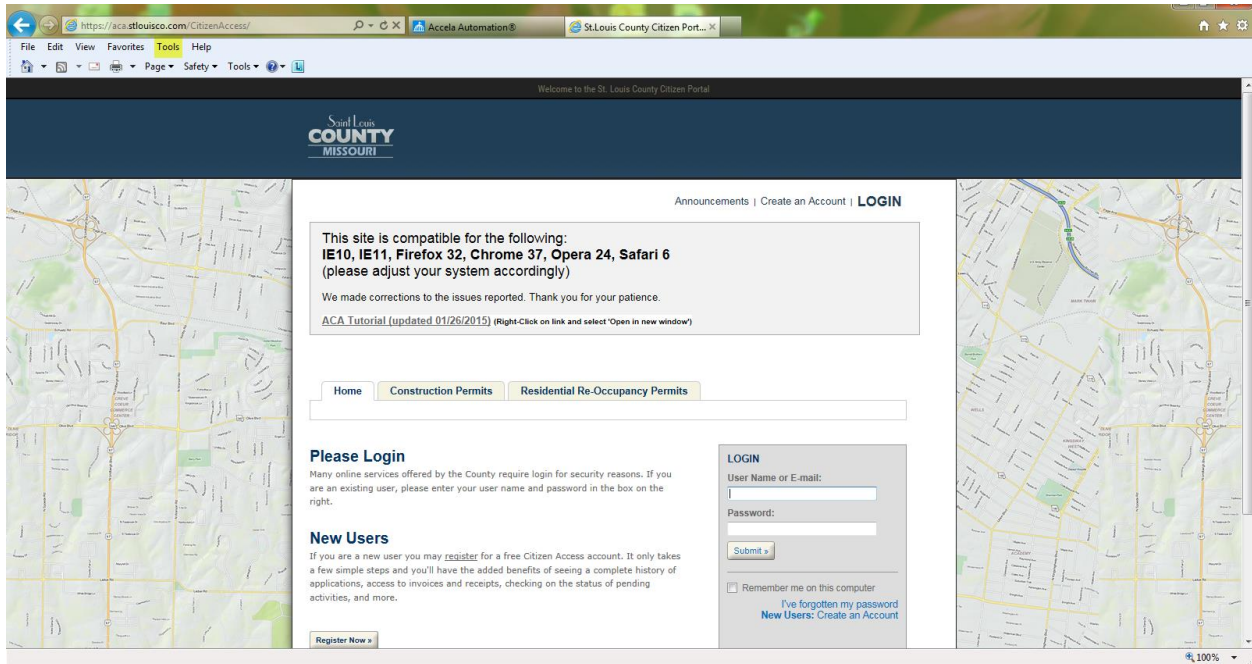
https://aca.stlouisco.com/CitizenAccess/
Accela Automation®
St.Louis County Citizen Port... ×

File Edit View Favorites Tools Help

Page ▾ Safety ▾ Tools ▾

Welcome to the St. Louis County Citizen Portal

Saint Louis
COUNTY
MISSOURI

Announcements | Create an Account | LOGIN

This site is compatible for the following:
IE10, IE11, Firefox 32, Chrome 37, Opera 24, Safari 6
(please adjust your system accordingly)

We made corrections to the issues reported. Thank you for your patience.

ACA Tutorial (updated 01/26/2015) (Right-Click on link and select 'Open in new window')

Home | Construction Permits | Residential Re-Occupancy Permits

Please Login
Many online services offered by the County require login for security reasons. If you are an existing user, please enter your user name and password in the box on the right.

New Users
If you are a new user you may register for a free Citizen Access account. It only takes a few simple steps and you'll have the added benefits of seeing a complete history of applications, access to invoices and receipts, checking on the status of pending activities, and more.

Register Now »

LOGIN
User Name or E-mail:
Password:
Submit »
Remember me on this computer
I've forgotten my password
New Users: Create an Account

100%